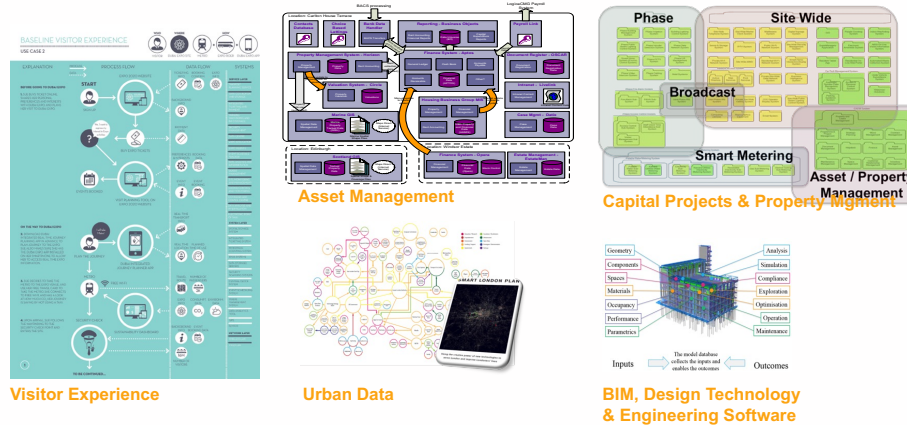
BASELINE VISITOR EXPERIENCE

USE CASE 2

EXPLANATION

PROCESS FLOW

DATA FLOW

SYSTEMS

START

TO BE CONTINUED...

Visitor Experience

Location: Carillon House Terrace

BACS processing

Logica/CMG Payroll System

Property Management System

Reporting - Business Objects

Finance System

Housing Business Group

Intranet

Case Mgmt

Location: Edinburgh

Finance System

Estate Management

Asset Management

SMART LONDON PLAN

Urban Data

Phase

Site Wide

Broadcast

Smart Metering

Asset / Property Management

Capital Projects & Property Mgment

Geometry

Components

Spaces

Materials

Occupancy

Performance

Parametrics

Analysis

Simulation

Compliance

Exploration

Optimisation

Operation

Maintenance

Inputs

The model database collects the inputs and enables the outcomes

Outcomes

BIM, Design Technology & Engineering Software